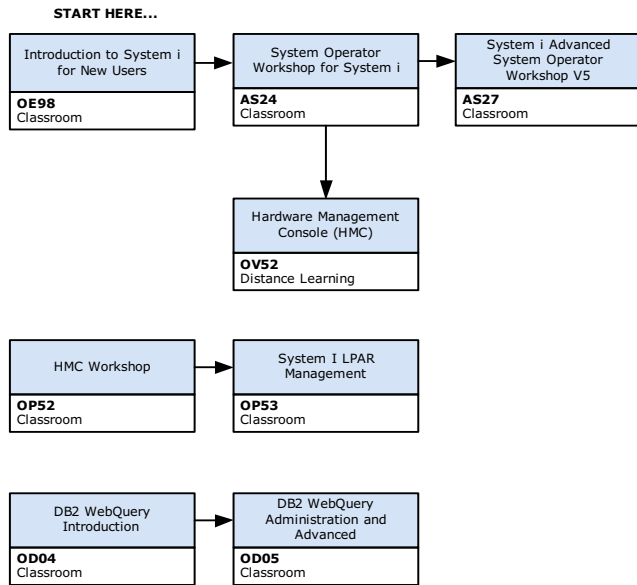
START HERE...

Introduction to System i for New Users
OE98
Classroom

System Operator Workshop for System i
AS24
Classroom

System i Advanced System Operator Workshop V5
AS27
Classroom

Hardware Management Console (HMC)
OV52
Distance Learning

HMC Workshop
OP52
Classroom

System I LPAR Management
OP53
Classroom

DB2 WebQuery Introduction
OD04
Classroom

DB2 WebQuery Administration and Advanced
OD05
Classroom